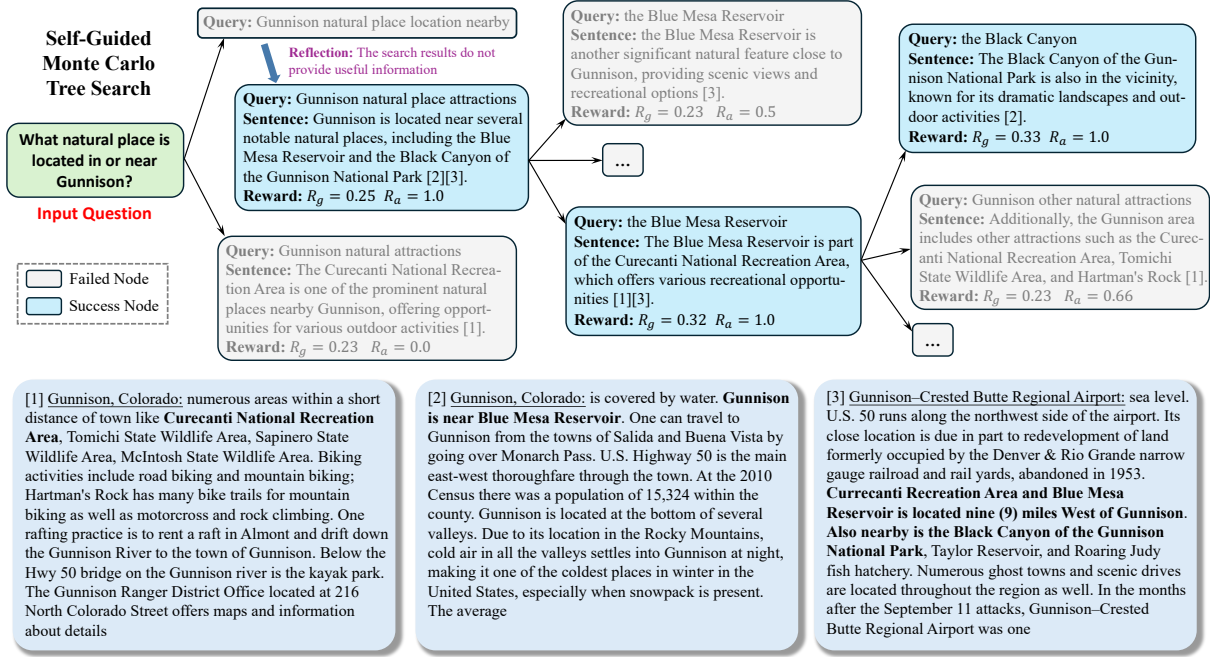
Self-Guided Monte Carlo Tree Search

What natural place is located in or near Gunnison?

Input Question

Failed Node
Success Node

Query: Gunnison natural place location nearby

Reflection: The search results do not provide useful information

Query: Gunnison natural place attractions
Sentence: Gunnison is located near several notable natural places, including the Blue Mesa Reservoir and the Black Canyon of the Gunnison National Park [2][3].
Reward: $R_g = 0.25$ $R_a = 1.0$

Query: Gunnison natural attractions
Sentence: The Curecanti National Recreation Area is one of the prominent natural places nearby Gunnison, offering opportunities for various outdoor activities [1].
Reward: $R_g = 0.23$ $R_a = 0.0$

Query: the Blue Mesa Reservoir
Sentence: the Blue Mesa Reservoir is another significant natural feature close to Gunnison, providing scenic views and recreational options [3].
Reward: $R_g = 0.23$ $R_a = 0.5$

...

Query: the Blue Mesa Reservoir
Sentence: The Blue Mesa Reservoir is part of the Curecanti National Recreation Area, which offers various recreational opportunities [1][3].
Reward: $R_g = 0.32$ $R_a = 1.0$

Query: the Black Canyon
Sentence: The Black Canyon of the Gunnison National Park is also in the vicinity, known for its dramatic landscapes and outdoor activities [2].
Reward: $R_g = 0.33$ $R_a = 1.0$

Query: Gunnison other natural attractions
Sentence: Additionally, the Gunnison area includes other attractions such as the Curecanti National Recreation Area, Tomichi State Wildlife Area, and Hartman's Rock [1].
Reward: $R_g = 0.23$ $R_a = 0.66$

...

[1] Gunnison, Colorado: numerous areas within a short distance of town like Curecanti National Recreation Area, Tomichi State Wildlife Area, Sapinero State Wildlife Area, McIntosh State Wildlife Area. Biking activities include road biking and mountain biking; Hartman's Rock has many bike trails for mountain biking as well as motorcross and rock climbing. One rafting practice is to rent a raft in Almont and drift down the Gunnison River to the town of Gunnison. Below the Hwy 50 bridge on the Gunnison river is the kayak park. The Gunnison Ranger District Office located at 216 North Colorado Street offers maps and information about details

[2] Gunnison, Colorado: is covered by water. Gunnison is near Blue Mesa Reservoir. One can travel to Gunnison from the towns of Salida and Buena Vista by going over Monarch Pass. U.S. Highway 50 is the main east-west thoroughfare through the town. At the 2010 Census there was a population of 15,324 within the county. Gunnison is located at the bottom of several valleys. Due to its location in the Rocky Mountains, cold air in all the valleys settles into Gunnison at night, making it one of the coldest places in winter in the United States, especially when snowpack is present. The average

[3] Gunnison–Crested Butte Regional Airport: sea level. U.S. 50 runs along the northwest side of the airport. Its close location is due in part to redevelopment of land formerly occupied by the Denver & Rio Grande narrow gauge railroad and rail yards, abandoned in 1953. Currecanti Recreation Area and Blue Mesa Reservoir is located nine (9) miles West of Gunnison. Also nearby is the Black Canyon of the Gunnison National Park, Taylor Reservoir, and Roaring Judy fish hatchery. Numerous ghost towns and scenic drives are located throughout the region as well. In the months after the September 11 attacks, Gunnison–Crested Butte Regional Airport was one